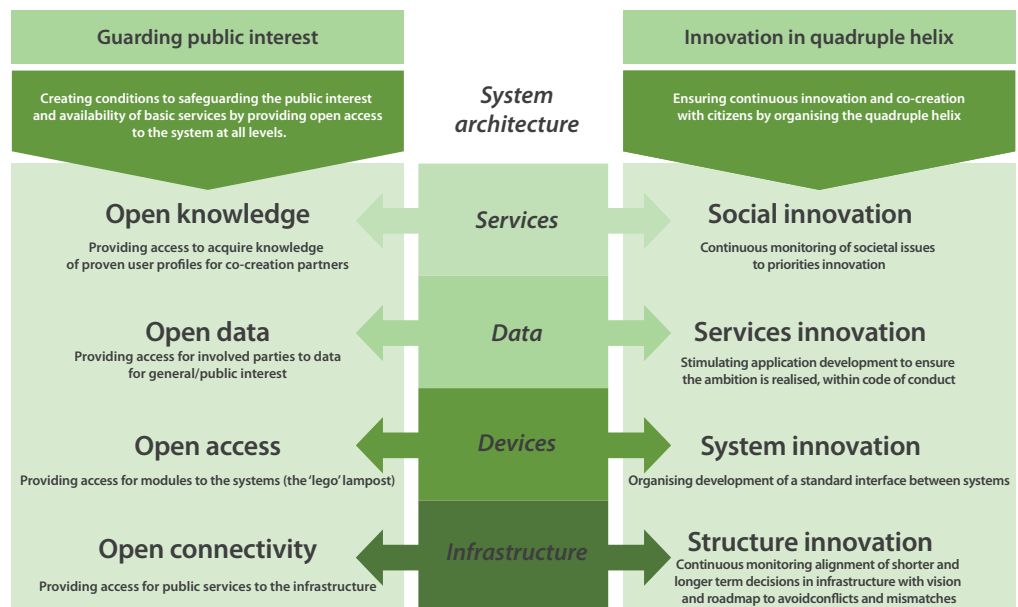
Guarding public interest

Creating conditions to safeguarding the public interest and availability of basic services by providing open access to the system at all levels.

System architecture

Innovation in quadruple helix

Ensuring continuous innovation and co-creation with citizens by organising the quadruple helix

Open knowledge

Providing access to acquire knowledge of proven user profiles for co-creation partners

Services

Social innovation

Continuous monitoring of societal issues to priorities innovation

Open data

Providing access for involved parties to data for general/public interest

Data

Services innovation

Stimulating application development to ensure the ambition is realised, within code of conduct

Open access

Providing access for modules to the systems (the 'lego' lampost)

Devices

System innovation

Organising development of a standard interface between systems

Open connectivity

Providing access for public services to the infrastructure

Infrastructure

Structure innovation

Continuous monitoring alignment of shorter and longer term decisions in infrastructure with vision and roadmap to avoidconflicts and mismatches